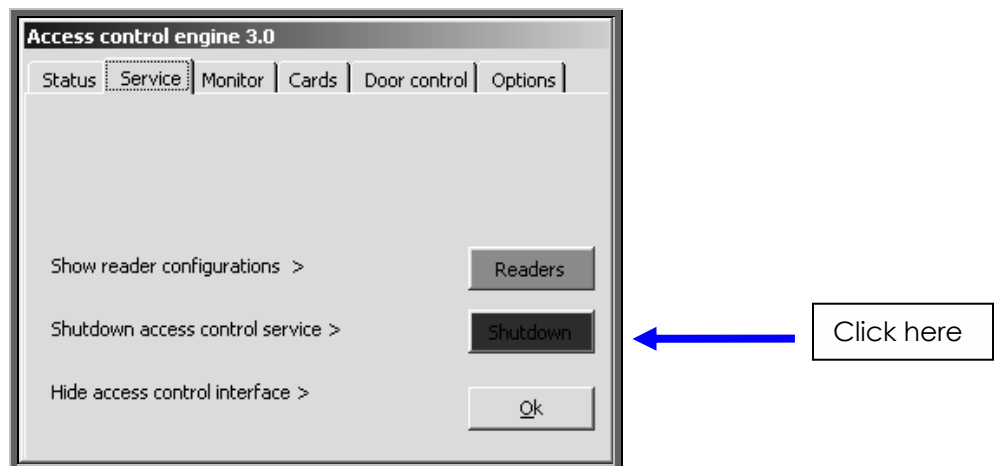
Access control engine 3.0

Status | Service | Monitor | Cards | Door control | Options

Show reader configurations >

Readers

Shutdown access control service >

Shutdown

Click here

Hide access control interface >

Ok